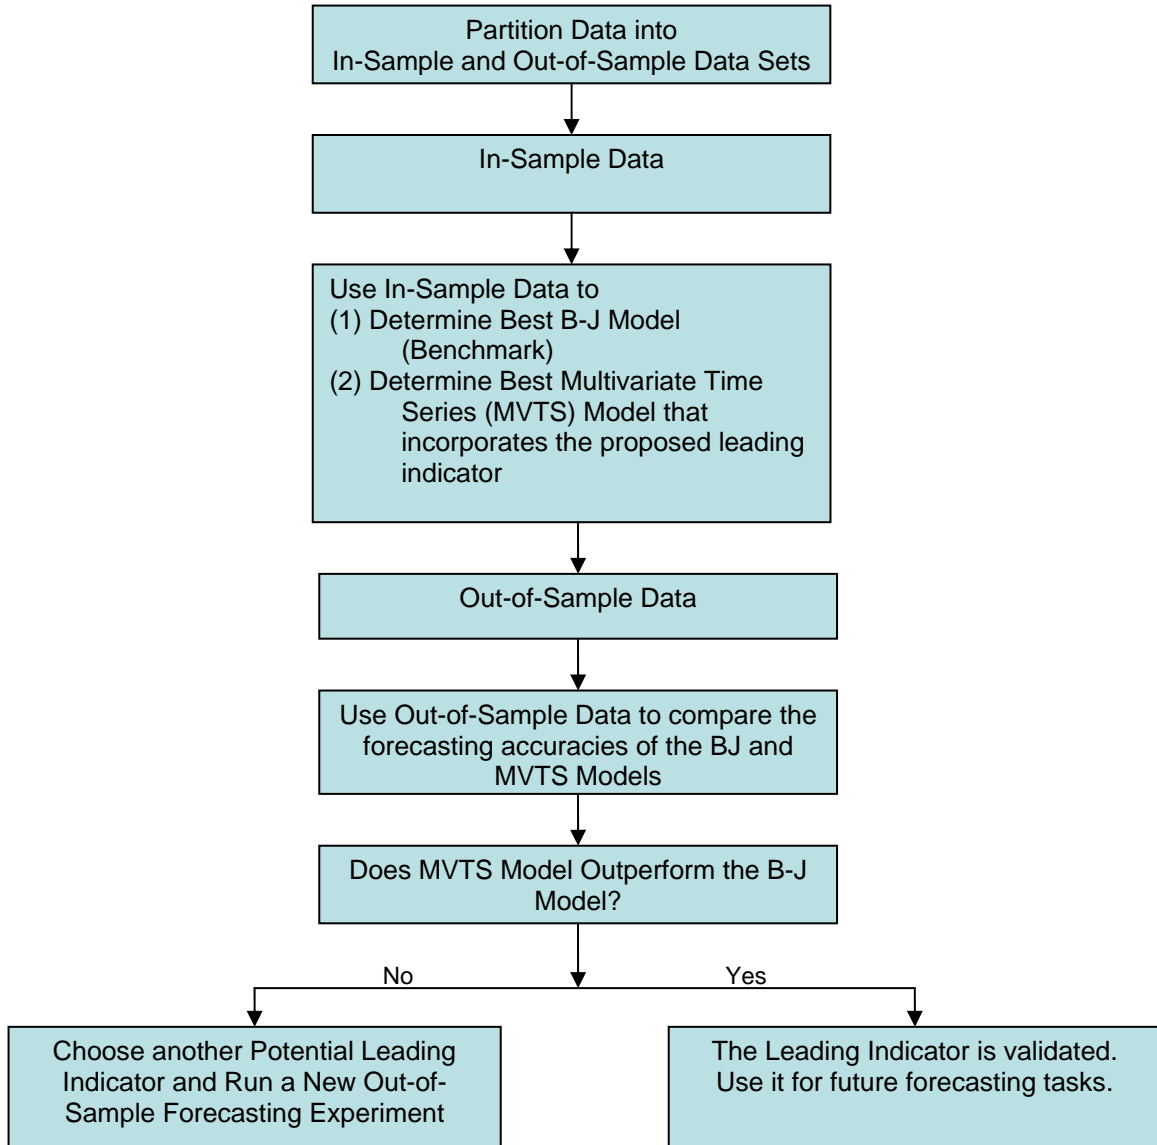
Partition Data into
In-Sample and Out-of-Sample Data Sets

In-Sample Data

Use In-Sample Data to
(1) Determine Best B-J Model (Benchmark)
(2) Determine Best Multivariate Time Series (MVTS) Model that incorporates the proposed leading indicator

Out-of-Sample Data

Use Out-of-Sample Data to compare the forecasting accuracies of the BJ and MVTS Models

Does MVTS Model Outperform the B-J Model?

No

Yes

Choose another Potential Leading Indicator and Run a New Out-of-Sample Forecasting Experiment

The Leading Indicator is validated. Use it for future forecasting tasks.